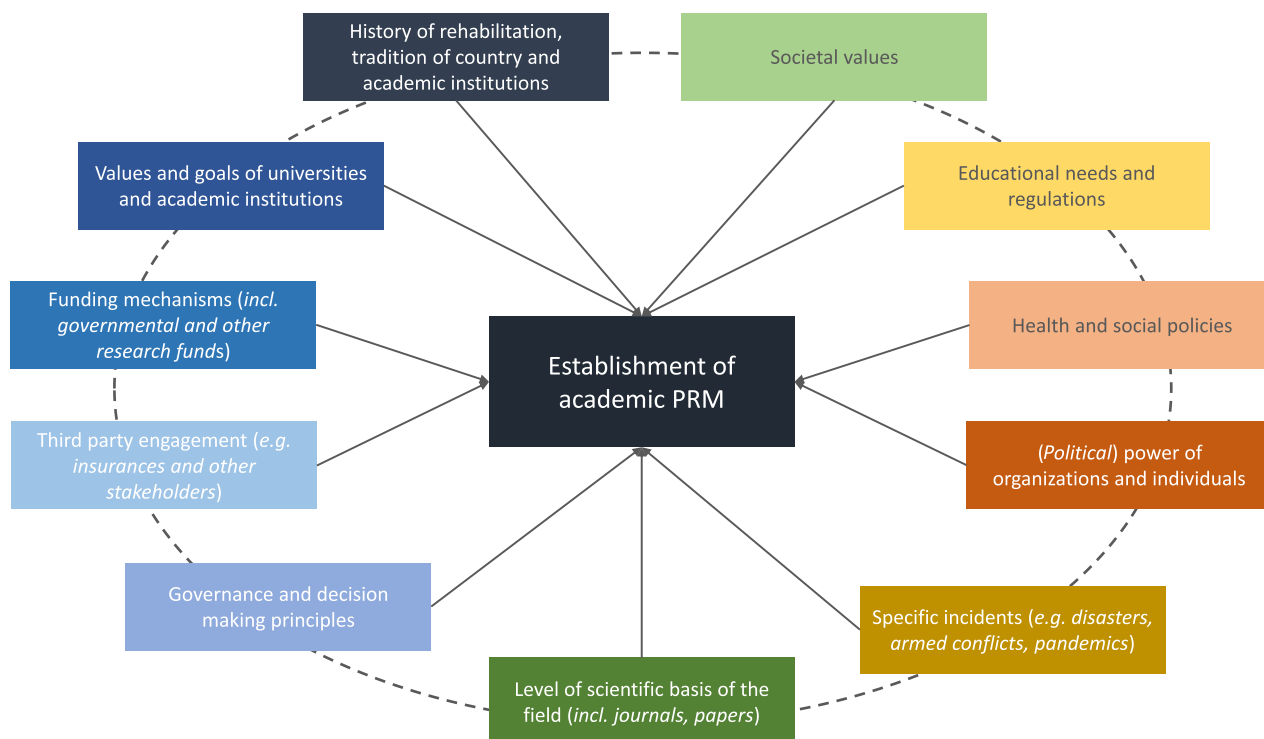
History of rehabilitation, tradition of country and academic institutions

Societal values

Values and goals of universities and academic institutions

Educational needs and regulations

Funding mechanisms (*incl. governmental and other research funds*)

Health and social policies

Establishment of academic PRM

Third party engagement (*e.g. insurances and other stakeholders*)

(*Political*) power of organizations and individuals

Governance and decision making principles

Specific incidents (*e.g. disasters, armed conflicts, pandemics*)

Level of scientific basis of the field (*incl. journals, papers*)